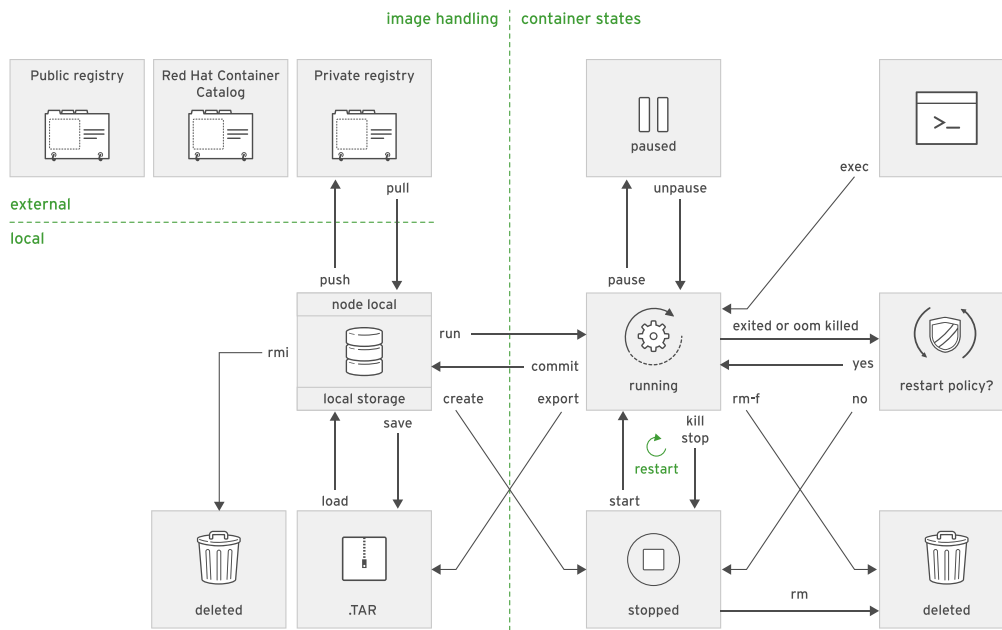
image handling

container states

Public registry

Red Hat Container Catalog

Private registry

external

local

push

pull

node local

local storage

rmi

run

commit

create

export

save

load

deleted

.TAR

paused

pause

unpause

exec

$>\_$

running

exited or oom killed

yes

restart policy?

rm-f

no

kill

stop

restart

start

stopped

rm

deleted